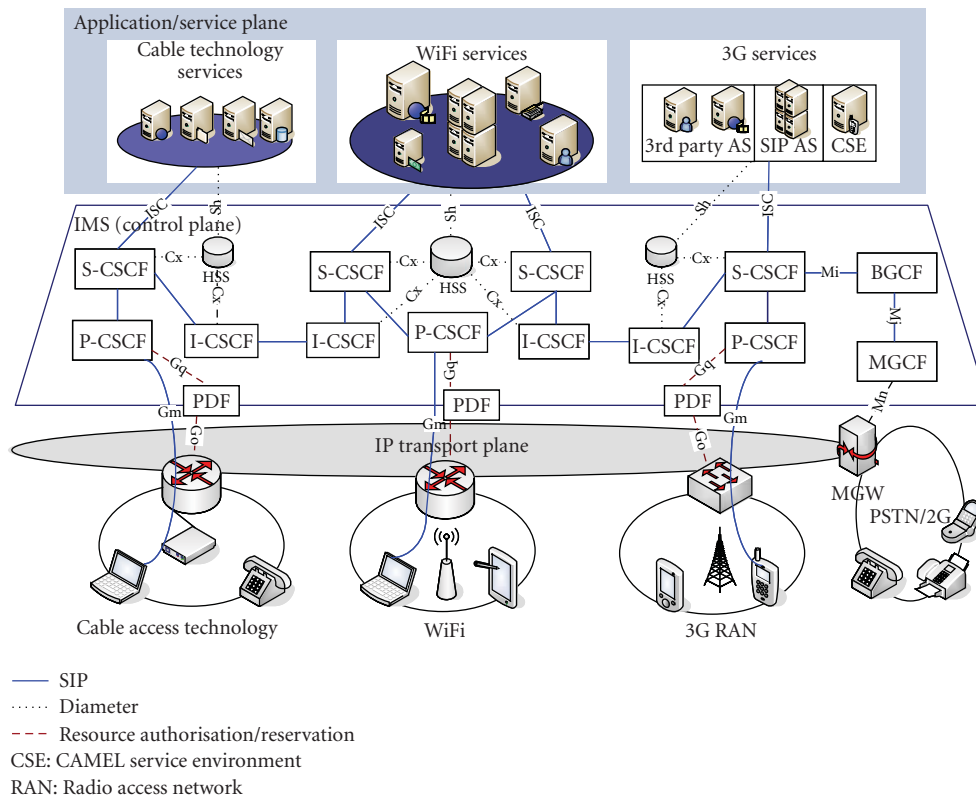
Application/service plane

Cable technology services

WiFi services

3G services

3rd party AS

SIP AS

CSE

ISC

Sh

ISC

Sh

ISC

Sh

ISC

IMS (control plane)

S-CSCF

Cx

HSS

Cx

S-CSCF

Cx

HSS

Cx

S-CSCF

HSS

Cx

S-CSCF

Mi

BGCF

Cx

Cx

Cx

Mj

P-CSCF

I-CSCF

I-CSCF

P-CSCF

I-CSCF

I-CSCF

P-CSCF

MGCF

Gq

Gq

Gq

PDF

PDF

PDF

Mn

Gm

Go

Gm

Go

Gm

IP transport plane

MGW

PSTN/2G

Cable access technology

WiFi

3G RAN

SIP

Diameter

Resource authorisation/reservation

CSE: CAMEL service environment

RAN: Radio access network